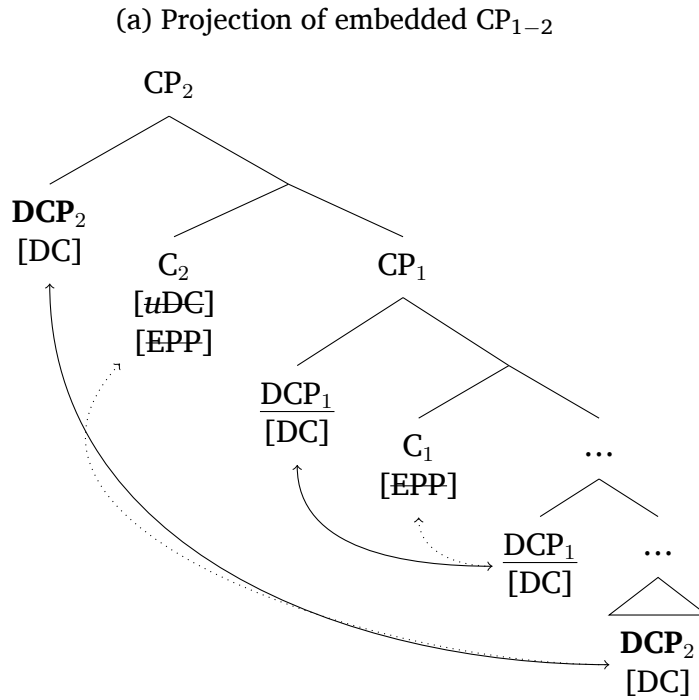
(a) Projection of embedded $CP_{1-2}$

$CP_2$

$\mathbf{DCP}_2$
[DC]

$C_2$
[$\sout{u\text{DC}}$]
[$\sout{\text{EPP}}$]

$CP_1$

$\underline{DCP_1}$
[DC]

$C_1$
[$\sout{\text{EPP}}$]

...

$\underline{DCP_1}$
[DC]

...

$\mathbf{DCP}_2$
[DC]